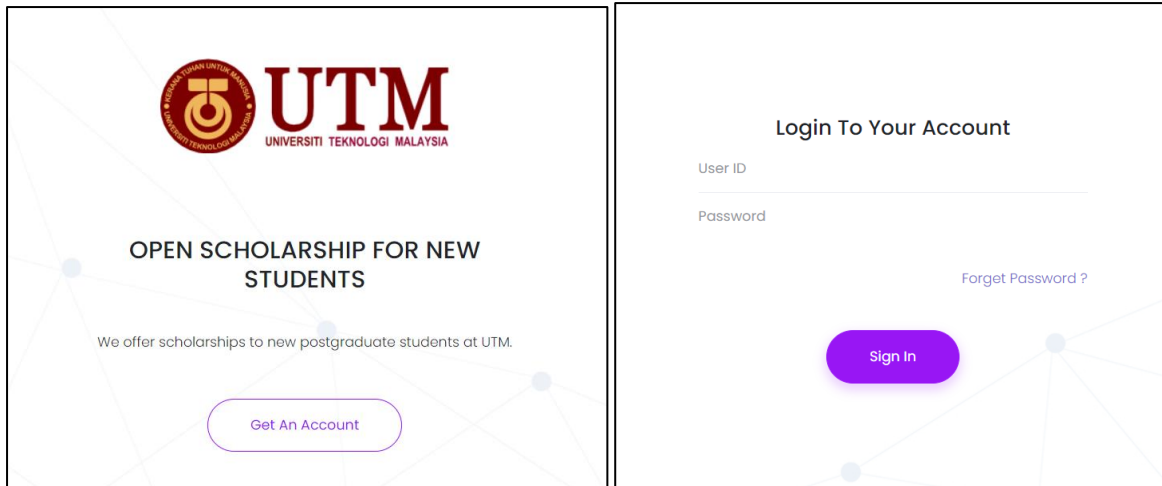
KERANA TUHAN UNTUK MANUSIA
UNIVERSITI TEKNOLOGI MALAYSIA

UTM
UNIVERSITI TEKNOLOGI MALAYSIA

OPEN SCHOLARSHIP FOR NEW STUDENTS

We offer scholarships to new postgraduate students at UTM.

Get An Account

Login To Your Account

User ID

Password

Forget Password ?

Sign In